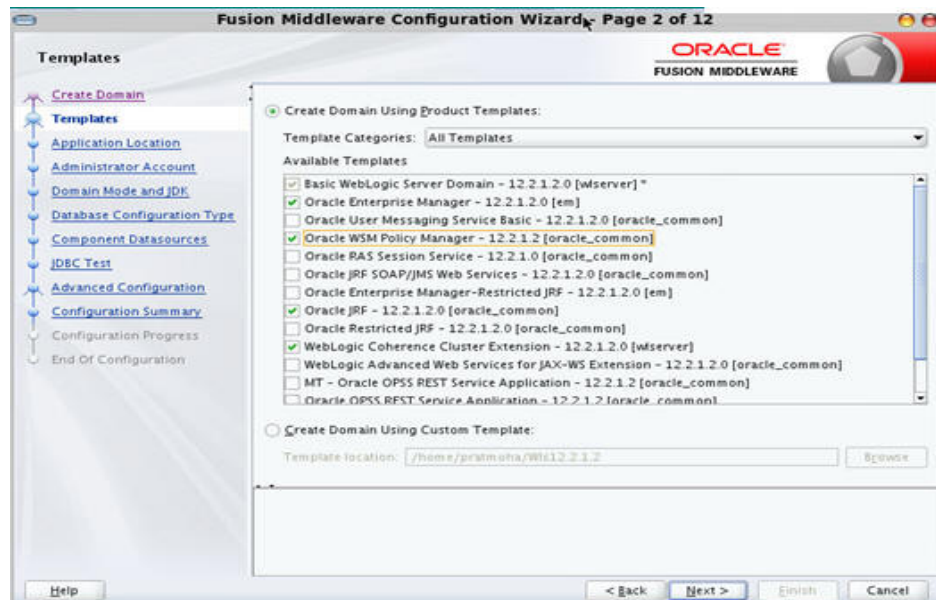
Fusion Middleware Configuration Wizard - Page 2 of 12

Templates

ORACLE
FUSION MIDDLEWARE

Create Domain
Templates
Application Location
Administrator Account
Domain Mode and JDK
Database Configuration Type
Component Datasources
JDBC Test
Advanced Configuration
Configuration Summary
Configuration Progress
End Of Configuration

Create Domain Using Product Templates:

Template Categories: All Templates

Available Templates

Basic WebLogic Server Domain - 12.2.1.2.0 [wlserver] *
Oracle Enterprise Manager - 12.2.1.2.0 [em]
Oracle User Messaging Service Basic - 12.2.1.2.0 [oracle_common]
Oracle WSM Policy Manager - 12.2.1.2 [oracle_common]
Oracle RAS Session Service - 12.2.1.0 [oracle_common]
Oracle JRF SOAP/JMS Web Services - 12.2.1.2.0 [oracle_common]
Oracle Enterprise Manager-Restricted JRF - 12.2.1.2.0 [em]
Oracle JRF - 12.2.1.2.0 [oracle_common]
Oracle Restricted JRF - 12.2.1.2.0 [oracle_common]
WebLogic Coherence Cluster Extension - 12.2.1.2.0 [wlserver]
WebLogic Advanced Web Services for JAX-WS Extension - 12.2.1.2.0 [oracle_common]
MT - Oracle OPSS REST Service Application - 12.2.1.2 [oracle_common]
Oracle OPSS REST Service Application - 12.2.1.2 [oracle_common]

Create Domain Using Custom Template:

Template location: /home/pratmoha/Wls12.2.1.2

Browse

Help

< Back
Next >
Finish
Cancel